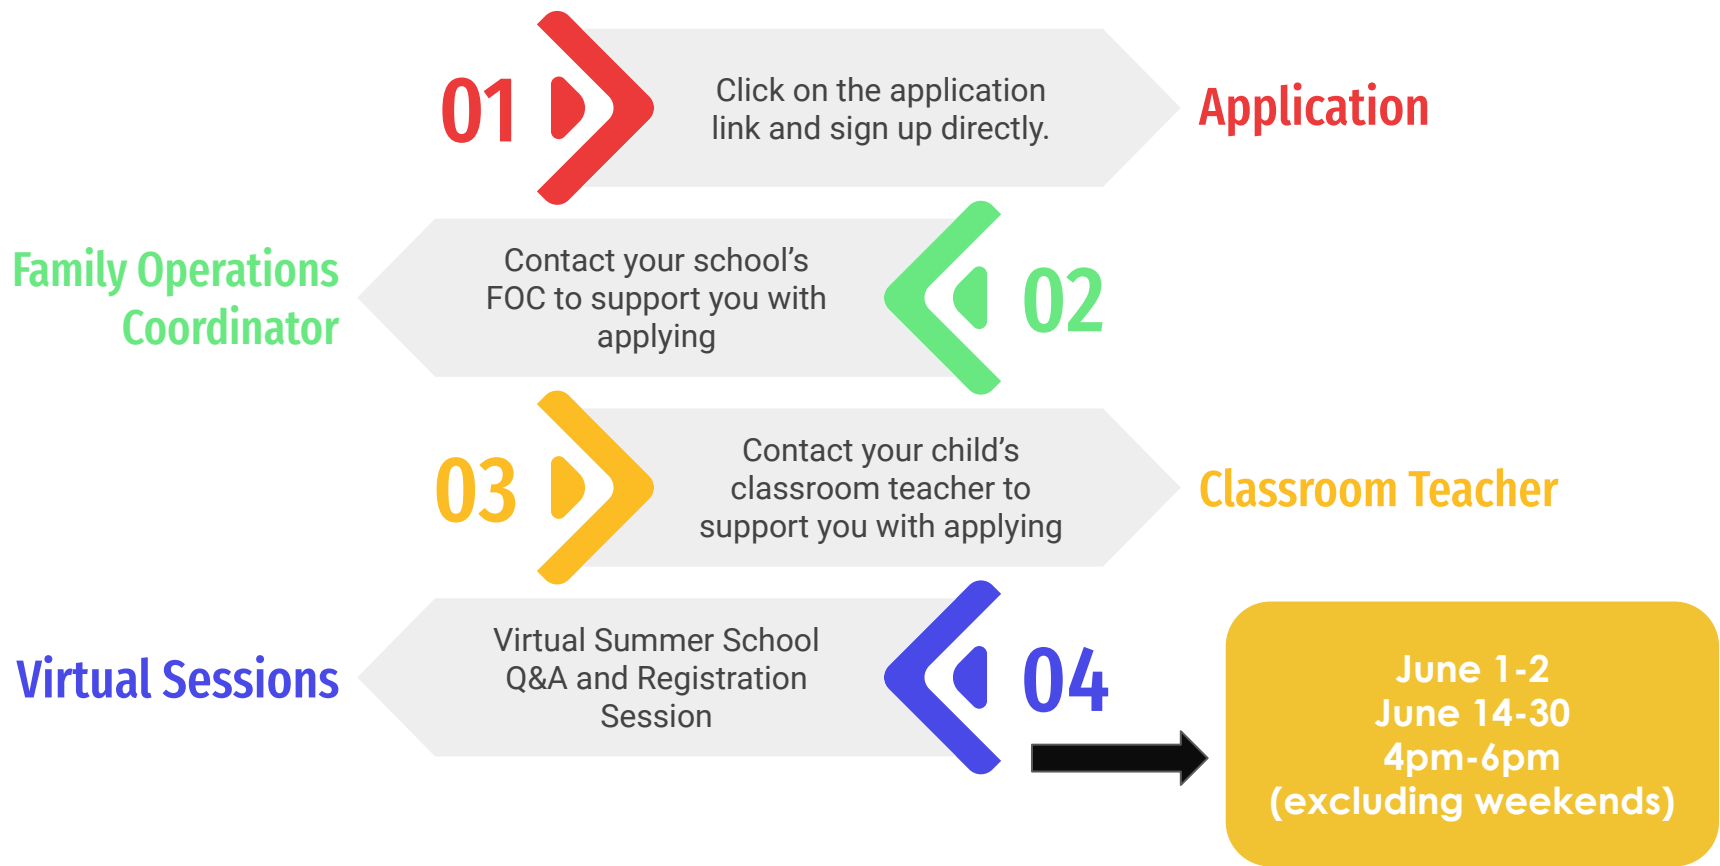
01

Click on the application link and sign up directly.

Application

Family Operations Coordinator

Contact your school's FOC to support you with applying

02

03

Contact your child's classroom teacher to support you with applying

Classroom Teacher

Virtual Sessions

Virtual Summer School Q&A and Registration Session

04

June 1-2
June 14-30
4pm-6pm
(excluding weekends)